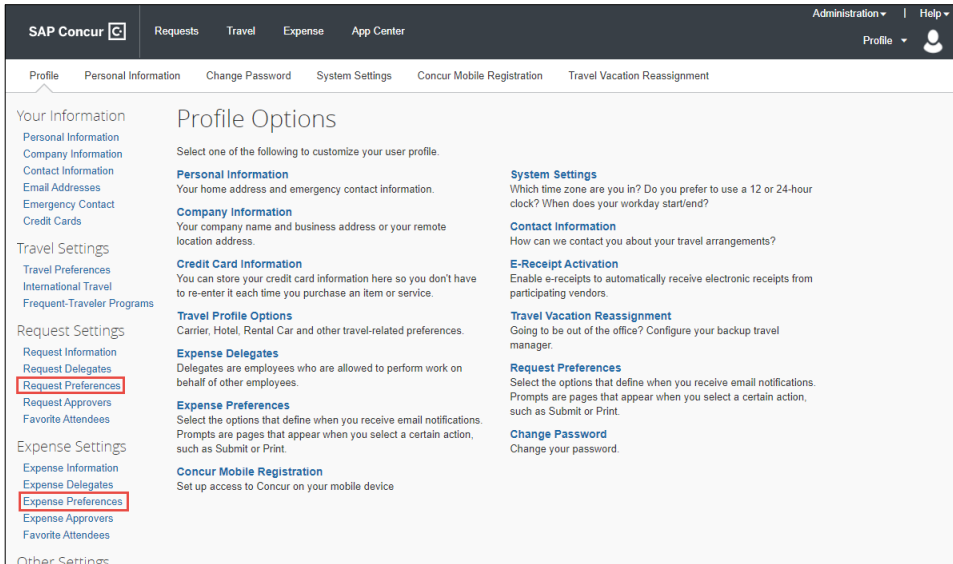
SAP Concur
Requests Travel Expense App Center
Administration ▾ | Help ▾
Profile ▾

Profile Personal Information Change Password System Settings Concur Mobile Registration Travel Vacation Reassignment

Your Information
Personal Information
Company Information
Contact Information
Email Addresses
Emergency Contact
Credit Cards

Travel Settings
Travel Preferences
International Travel
Frequent-Traveler Programs

Request Settings
Request Information
Request Delegates
Request Preferences
Request Approvers
Favorite Attendees

Expense Settings
Expense Information
Expense Delegates
Expense Preferences
Expense Approvers
Favorite Attendees

Other Settings

Profile Options

Select one of the following to customize your user profile.

Personal Information
Your home address and emergency contact information.

Company Information
Your company name and business address or your remote location address.

Credit Card Information
You can store your credit card information here so you don't have to re-enter it each time you purchase an item or service.

Travel Profile Options
Carrier, Hotel, Rental Car and other travel-related preferences.

Expense Delegates
Delegates are employees who are allowed to perform work on behalf of other employees.

Expense Preferences
Select the options that define when you receive email notifications. Prompts are pages that appear when you select a certain action, such as Submit or Print.

Concur Mobile Registration
Set up access to Concur on your mobile device

System Settings
Which time zone are you in? Do you prefer to use a 12 or 24-hour clock? When does your workday start/end?

Contact Information
How can we contact you about your travel arrangements?

E-Receipt Activation
Enable e-receipts to automatically receive electronic receipts from participating vendors.

Travel Vacation Reassignment
Going to be out of the office? Configure your backup travel manager.

Request Preferences
Select the options that define when you receive email notifications. Prompts are pages that appear when you select a certain action, such as Submit or Print.

Change Password
Change your password.